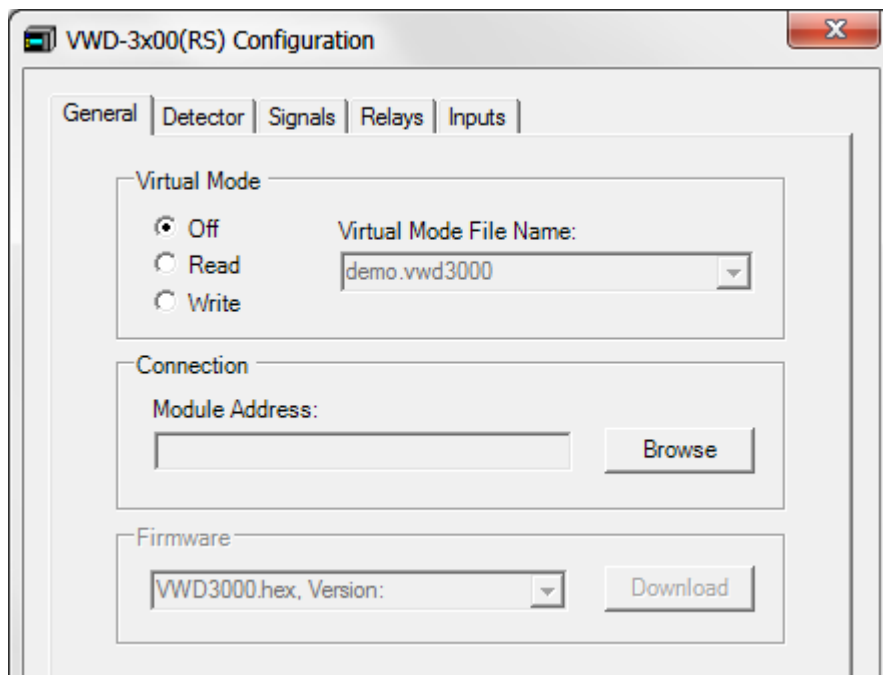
VWD-3x00(RS) Configuration

General | Detector | Signals | Relays | Inputs

Virtual Mode

Off
Read
Write

Virtual Mode File Name:
demo.vwd3000

Connection

Module Address:

Browse

Firmware

VWD3000.hex, Version:

Download